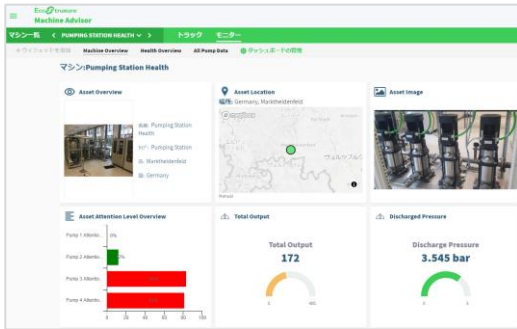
EcoStruxure
Machine Advisor

マシン一覧 < PUMPING STATION HEALTH ∨ > トラック モニター

+ ウィジェットを追加 Machine Overview Health Overview All Pump Data ダッシュボードの管理

マシン:Pumping Station Health

Asset Overview

Pumping Station Health

Pumping Station

Marktheidenfeld

Germany

Asset Location

Germany, Marktheidenfeld

mapbox

Asset Image

Asset Attention Level Overview

Pump 1 Attentio 0%

Pump 2 Attentio 10%

Pump 3 Attentio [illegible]

Pump 4 Attentio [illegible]

0 10 20 30 40 50 60 70 80 90 100

Total Output

Total Output

172

0 400

Discharged Pressure

Discharge Pressure

3.545 bar

0 6